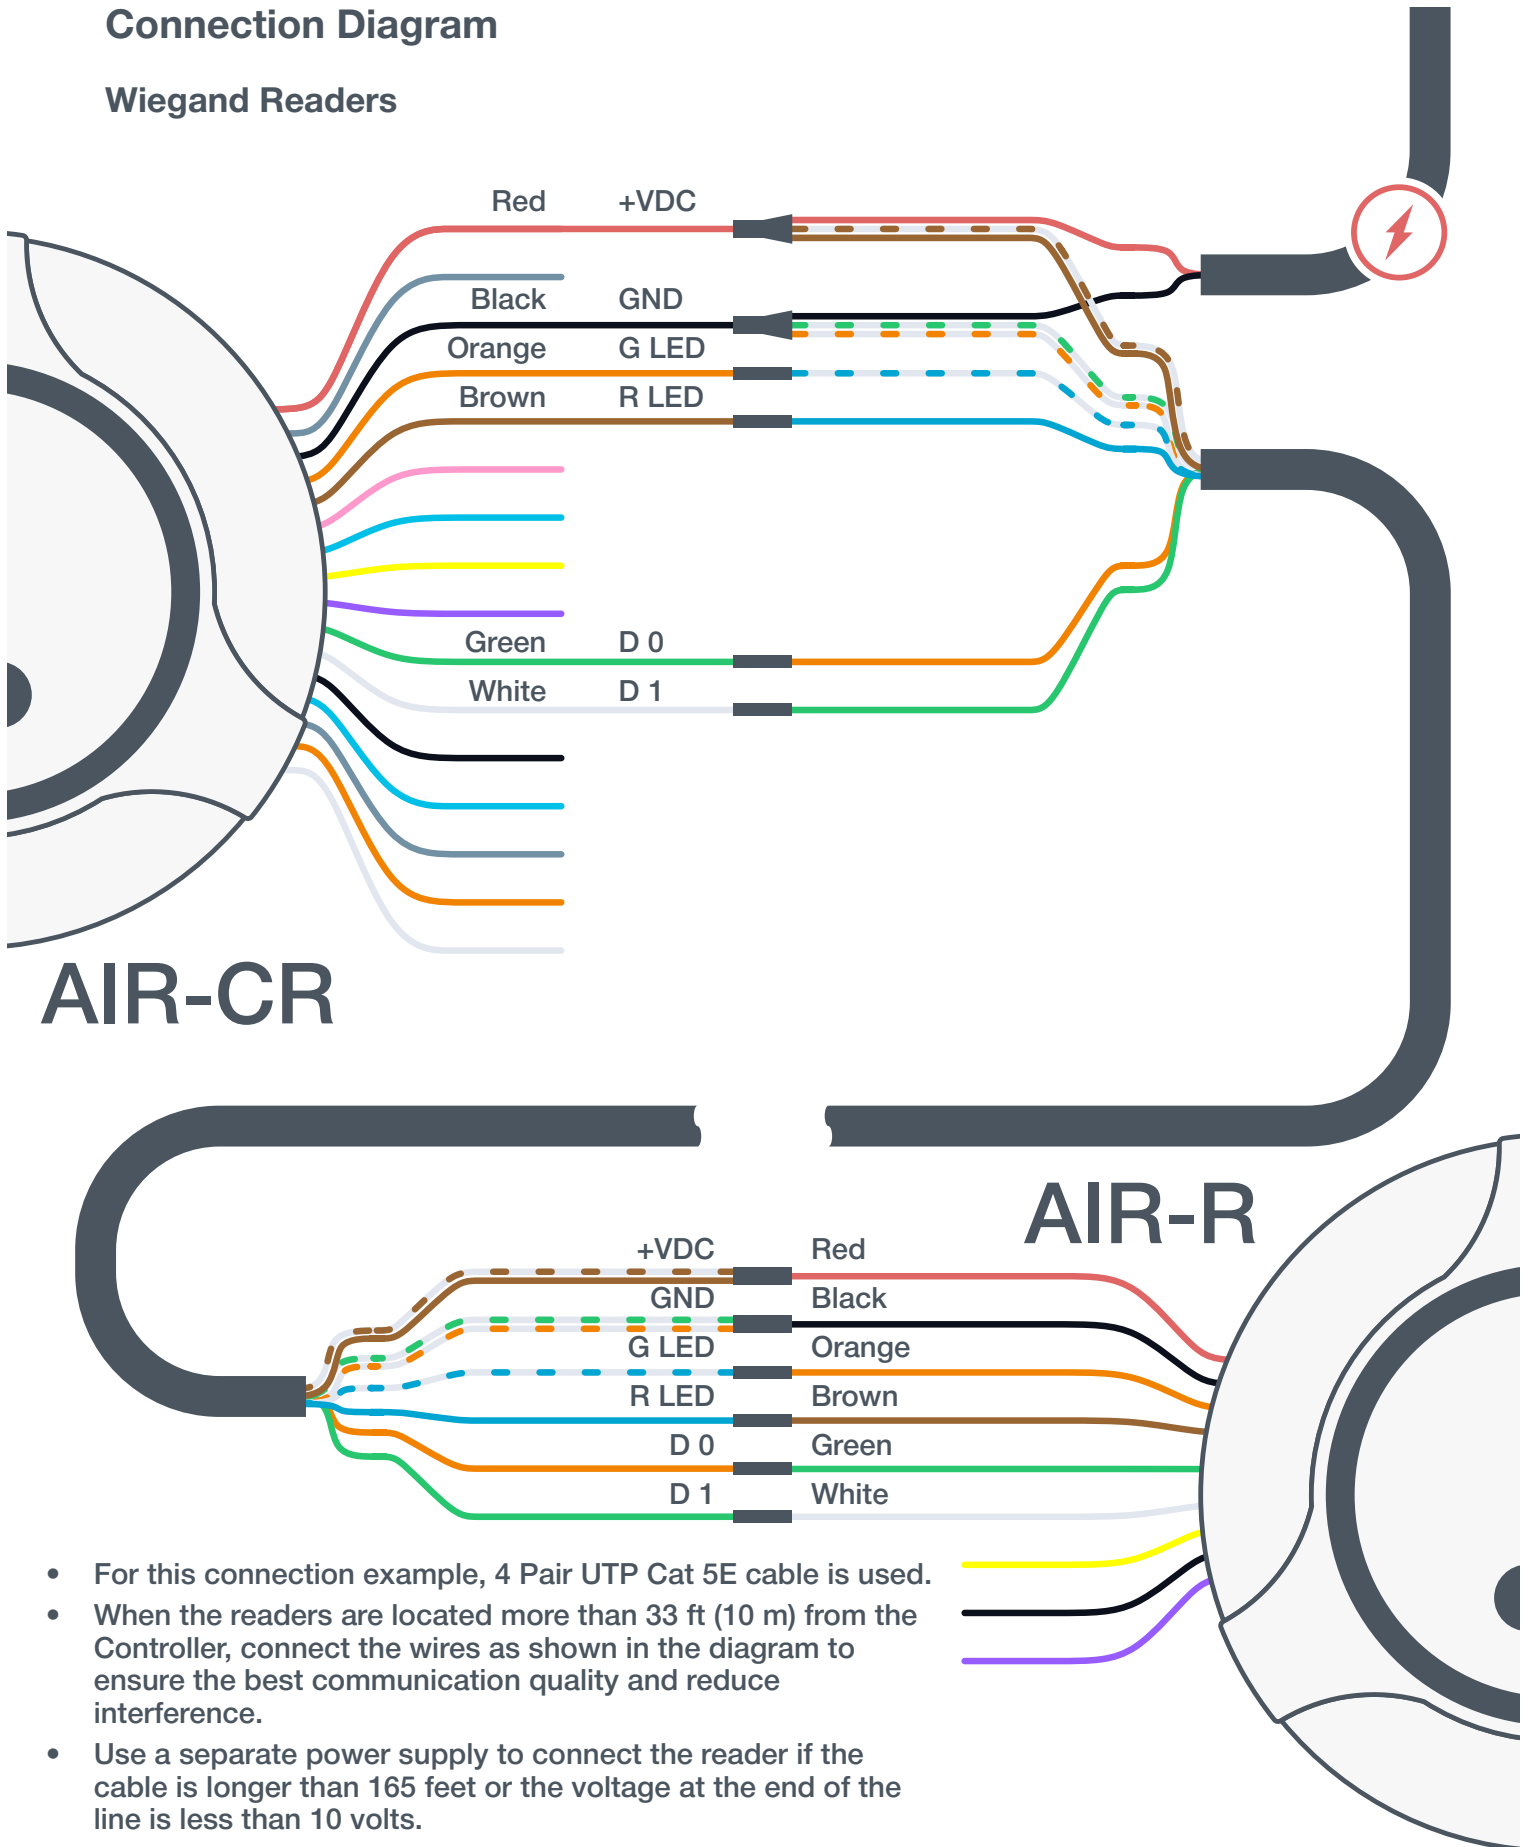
Connection Diagram

Wiegand Readers

Red +VDC

Black GND

Orange G LED

Brown R LED

Green D 0

White D 1

AIR-CR

AIR-R

+VDC Red

GND Black

G LED Orange

R LED Brown

D 0 Green

D 1 White

- For this connection example, 4 Pair UTP Cat 5E cable is used.
- When the readers are located more than 33 ft (10 m) from the Controller, connect the wires as shown in the diagram to ensure the best communication quality and reduce interference.
- Use a separate power supply to connect the reader if the cable is longer than 165 feet or the voltage at the end of the line is less than 10 volts.